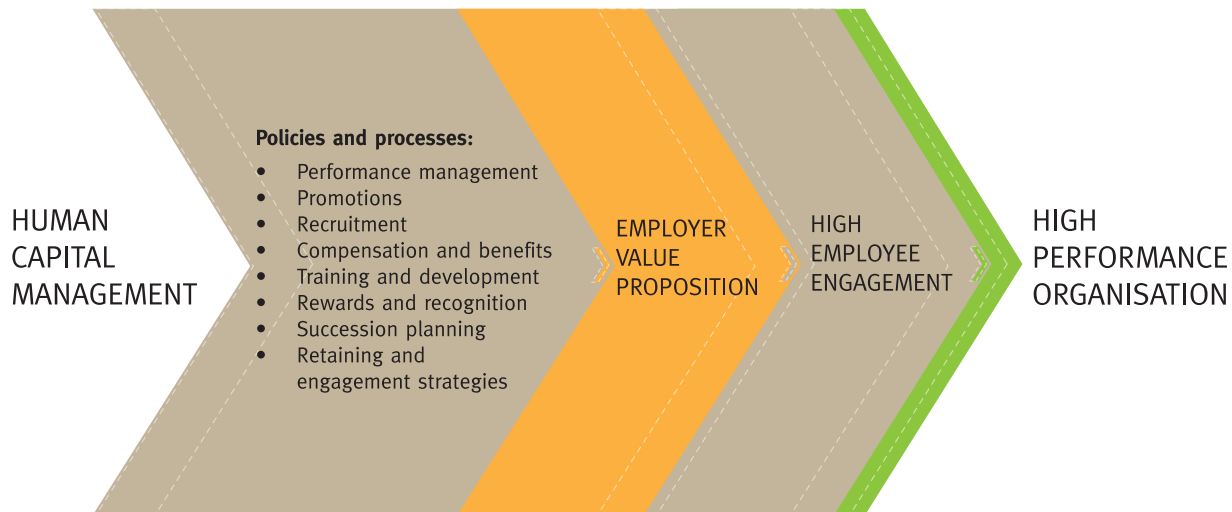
HUMAN CAPITAL MANAGEMENT

Policies and processes:
- Performance management
- Promotions
- Recruitment
- Compensation and benefits
- Training and development
- Rewards and recognition
- Succession planning
- Retaining and engagement strategies

EMPLOYER VALUE PROPOSITION

HIGH EMPLOYEE ENGAGEMENT

HIGH PERFORMANCE ORGANISATION